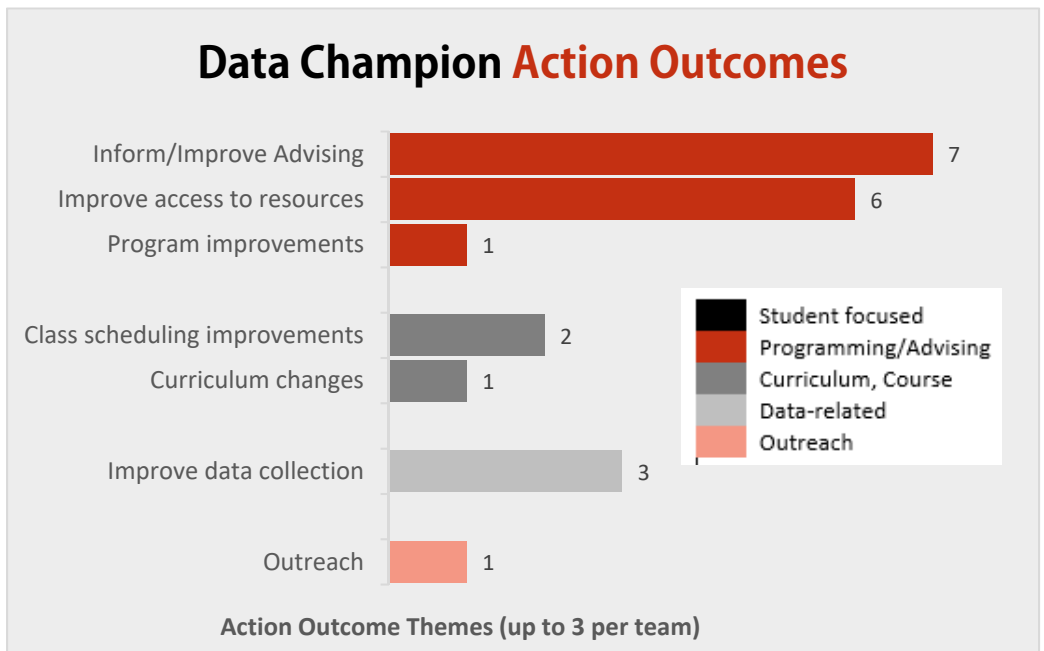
Data Champion Action Outcomes

Inform/Improve Advising 7
Improve access to resources 6
Program improvements 1
Class scheduling improvements 2
Curriculum changes 1
Improve data collection 3
Outreach 1

Student focused
Programming/Advising
Curriculum, Course
Data-related
Outreach

Action Outcome Themes (up to 3 per team)